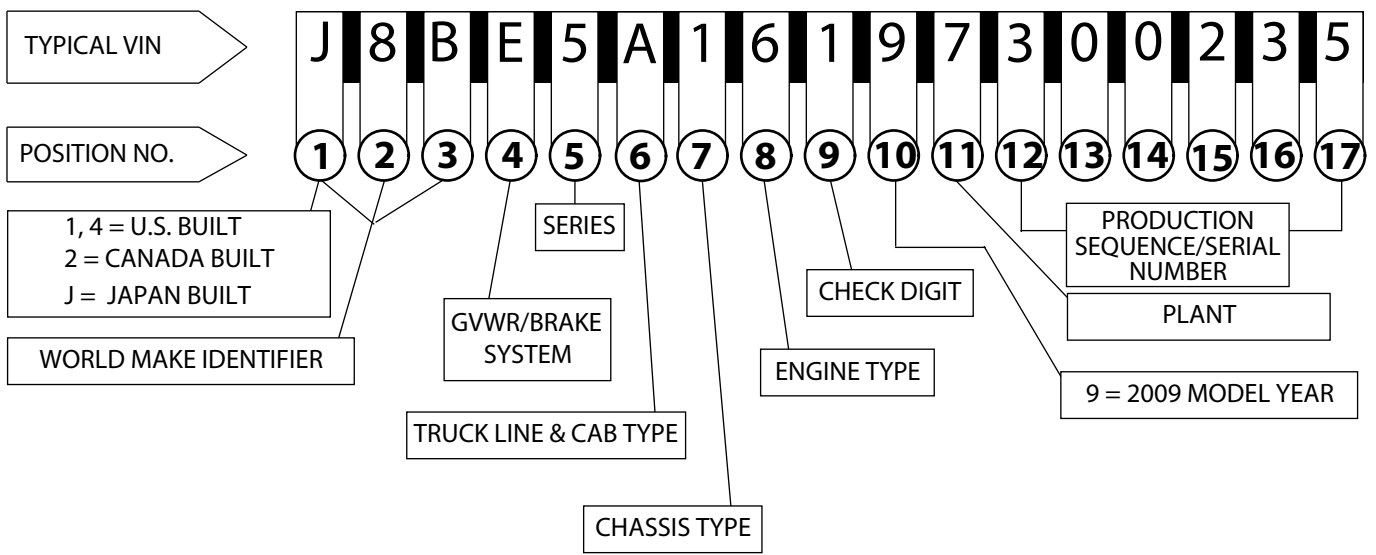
TYPICAL VIN

J 8 B E 5 A 1 6 1 9 7 3 0 0 2 3 5

POSITION NO.

1 2 3 4 5 6 7 8 9 10 11 12 13 14 15 16 17

1, 4 = U.S. BUILT
2 = CANADA BUILT
J = JAPAN BUILT

WORLD MAKE IDENTIFIER

SERIES

GVWR/BRAKE SYSTEM

TRUCK LINE & CAB TYPE

CHASSIS TYPE

ENGINE TYPE

CHECK DIGIT

PRODUCTION SEQUENCE/SERIAL NUMBER

PLANT

9 = 2009 MODEL YEAR